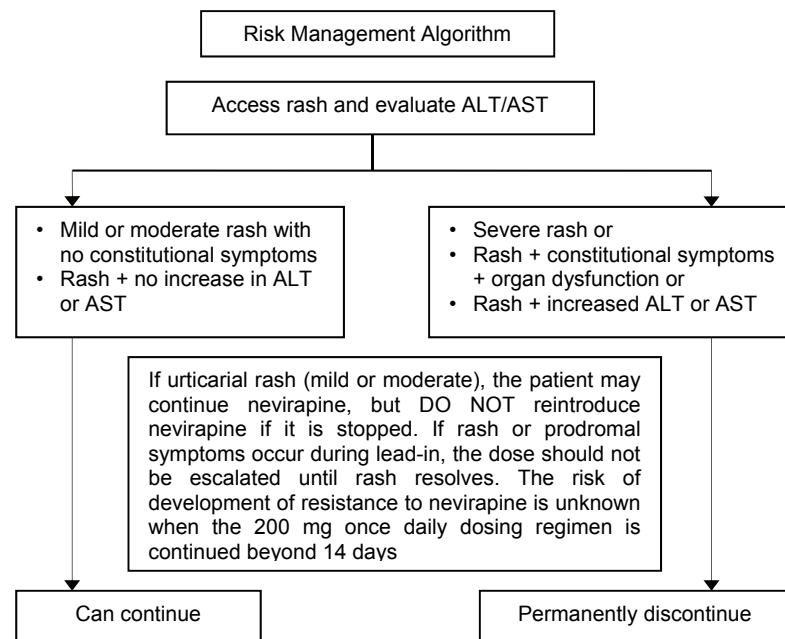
Risk Management Algorithm

Access rash and evaluate ALT/AST

- Mild or moderate rash with no constitutional symptoms
- Rash + no increase in ALT or AST

- Severe rash or
- Rash + constitutional symptoms + organ dysfunction or
- Rash + increased ALT or AST

If urticarial rash (mild or moderate), the patient may continue nevirapine, but DO NOT reintroduce nevirapine if it is stopped. If rash or prodromal symptoms occur during lead-in, the dose should not be escalated until rash resolves. The risk of development of resistance to nevirapine is unknown when the 200 mg once daily dosing regimen is continued beyond 14 days

Can continue

Permanently discontinue